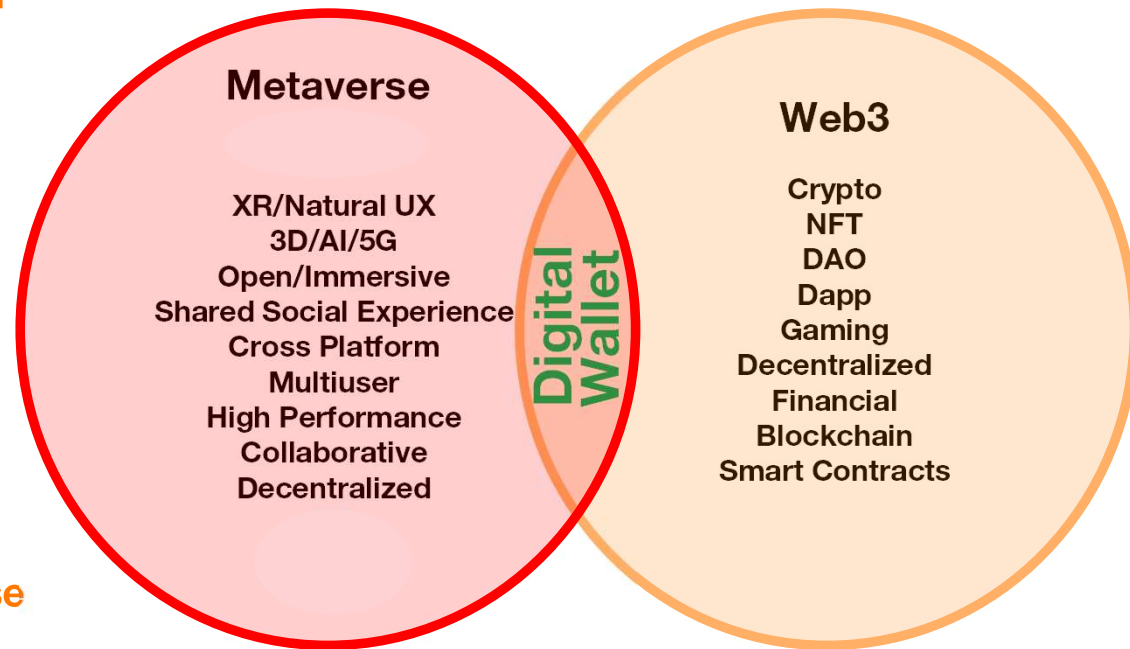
Metaverse

XR/Natural UX
3D/AI/5G
Open/Immersive
Shared Social Experience
Cross Platform
Multiuser
High Performance
Collaborative
Decentralized

Digital Wallet

Web3

Crypto
NFT
DAO
Dapp
Gaming
Decentralized
Financial
Blockchain
Smart Contracts

se